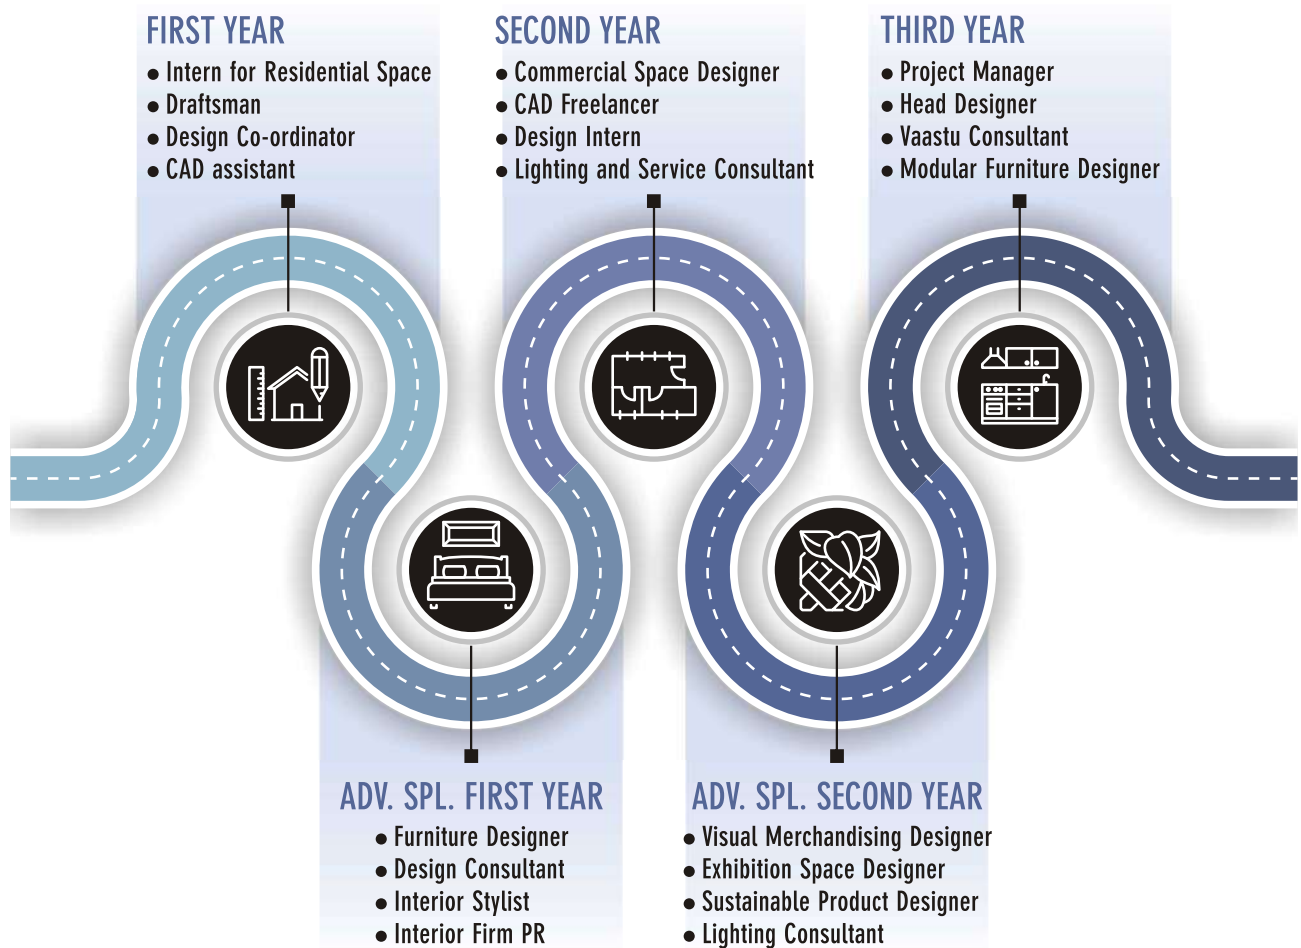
FIRST YEAR
- Intern for Residential Space
- Draftsman
- Design Co-ordinator
- CAD assistant

SECOND YEAR
- Commercial Space Designer
- CAD Freelancer
- Design Intern
- Lighting and Service Consultant

THIRD YEAR
- Project Manager
- Head Designer
- Vaastu Consultant
- Modular Furniture Designer

ADV. SPL. FIRST YEAR
- Furniture Designer
- Design Consultant
- Interior Stylist
- Interior Firm PR

ADV. SPL. SECOND YEAR
- Visual Merchandising Designer
- Exhibition Space Designer
- Sustainable Product Designer
- Lighting Consultant